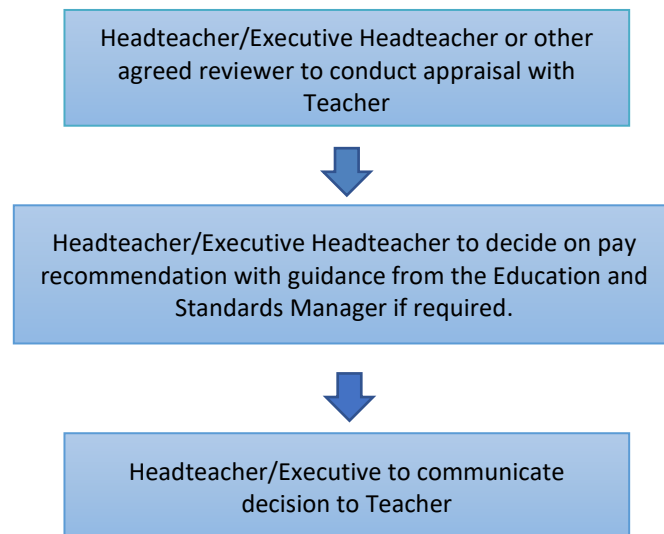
Headteacher/Executive Headteacher or other agreed reviewer to conduct appraisal with Teacher

Headteacher/Executive Headteacher to decide on pay recommendation with guidance from the Education and Standards Manager if required.

Headteacher/Executive to communicate decision to Teacher